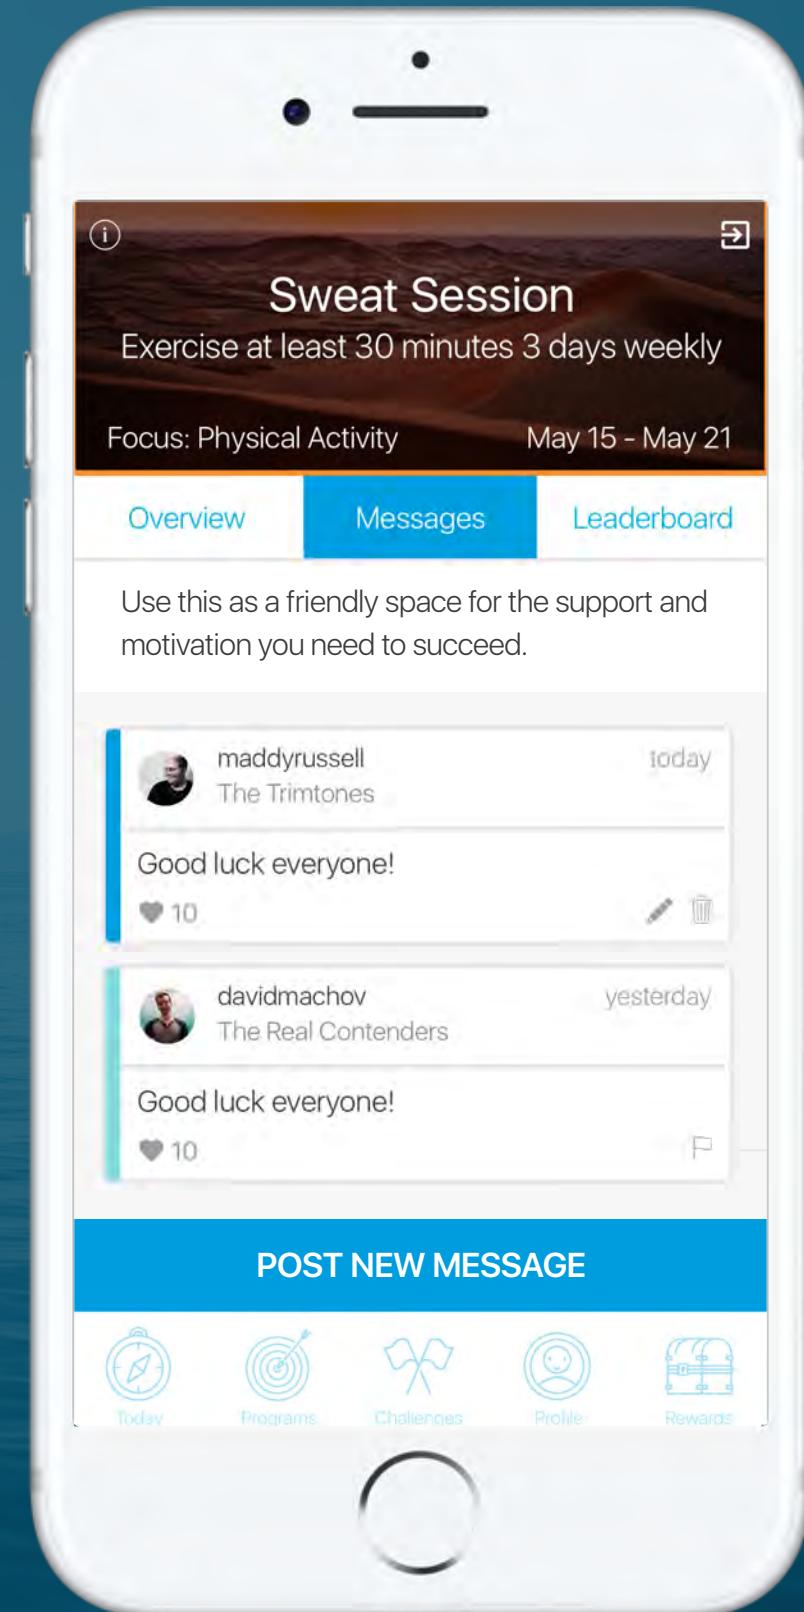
Sweat Session
Exercise at least 30 minutes 3 days weekly

Focus: Physical Activity
May 15 - May 21

Overview
Messages
Leaderboard

Use this as a friendly space for the support and motivation you need to succeed.

maddyrussell
The Trimtones
today

Good luck everyone!
10

davidmachov
The Real Contenders
yesterday

Good luck everyone!
10

POST NEW MESSAGE

Today
Programs
Challenges
Profile
Rewards